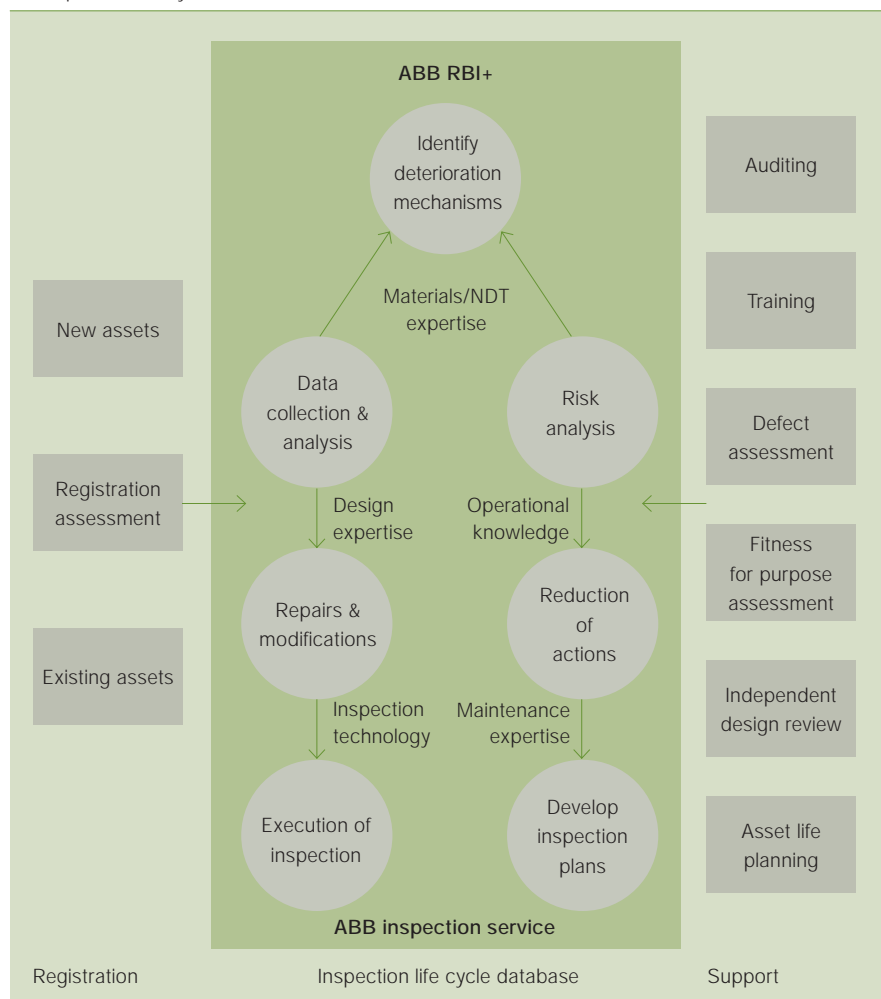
ABB RBI+

Identify deterioration mechanisms

Materials/NDT expertise

Data collection & analysis

Risk analysis

Design expertise

Operational knowledge

Repairs & modifications

Reduction of actions

Inspection technology

Maintenance expertise

Execution of inspection

Develop inspection plans

ABB inspection service

New assets

Registration assessment

Existing assets

Auditing

Training

Defect assessment

Fitness for purpose assessment

Independent design review

Asset life planning

Registration

Inspection life cycle database

Support